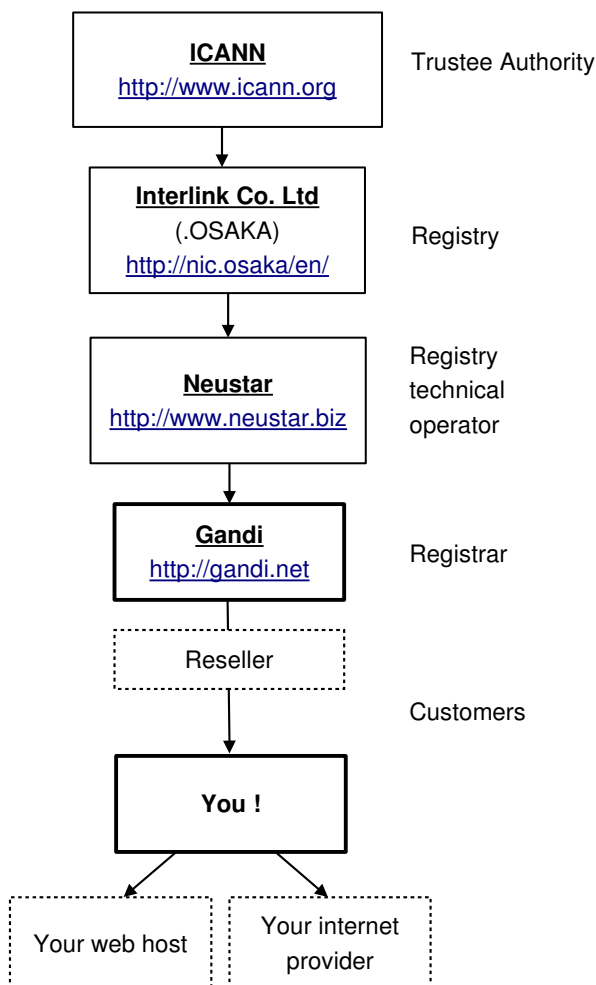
ICANN
http://www.icann.org

Trustee Authority

Interlink Co. Ltd
(.OSAKA)
http://nic.osaka/en/

Registry

Neustar
http://www.neustar.biz

Registry technical operator

Gandi
http://gandi.net

Registrar

Reseller

Customers

You !

Your web host

Your internet provider